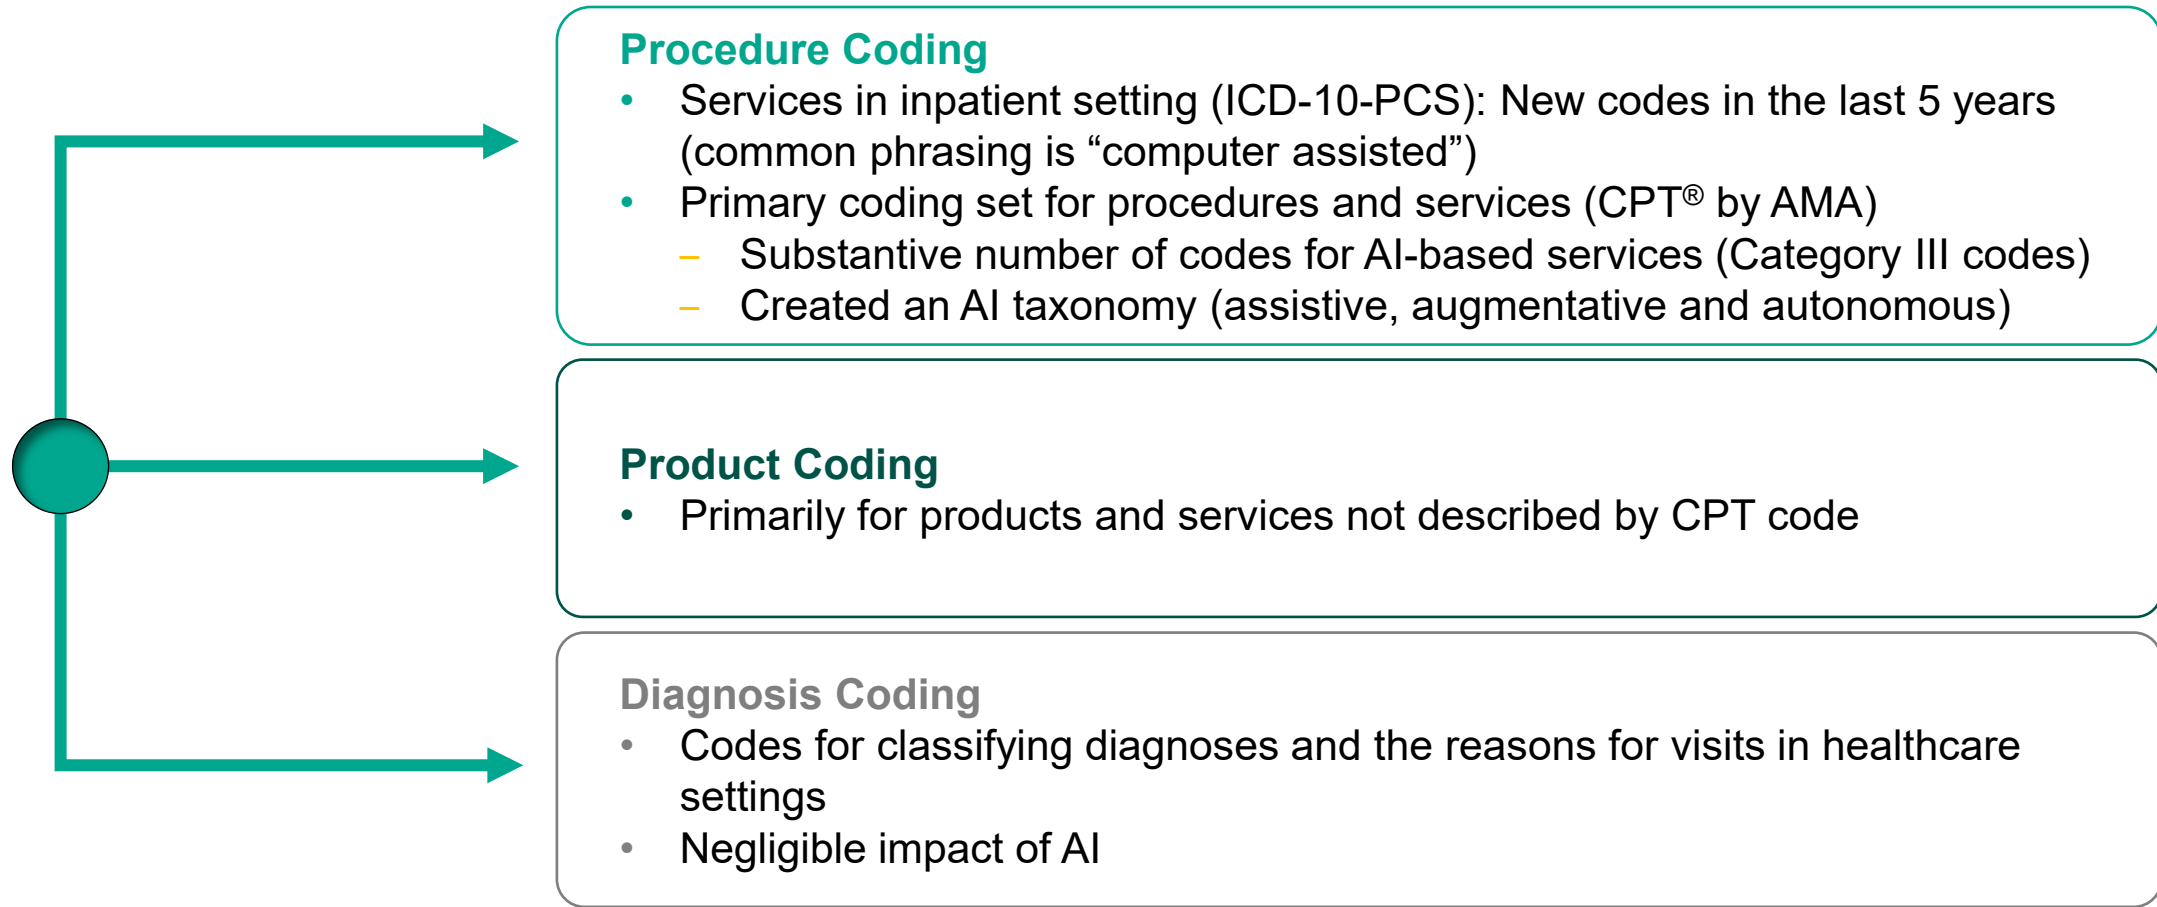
Procedure Coding

- Services in inpatient setting (ICD-10-PCS): New codes in the last 5 years (common phrasing is “computer assisted”)
- Primary coding set for procedures and services (CPT® by AMA)
  – Substantive number of codes for AI-based services (Category III codes)
  – Created an AI taxonomy (assistive, augmentative and autonomous)

Product Coding

- Primarily for products and services not described by CPT code

Diagnosis Coding

- Codes for classifying diagnoses and the reasons for visits in healthcare settings
- Negligible impact of AI